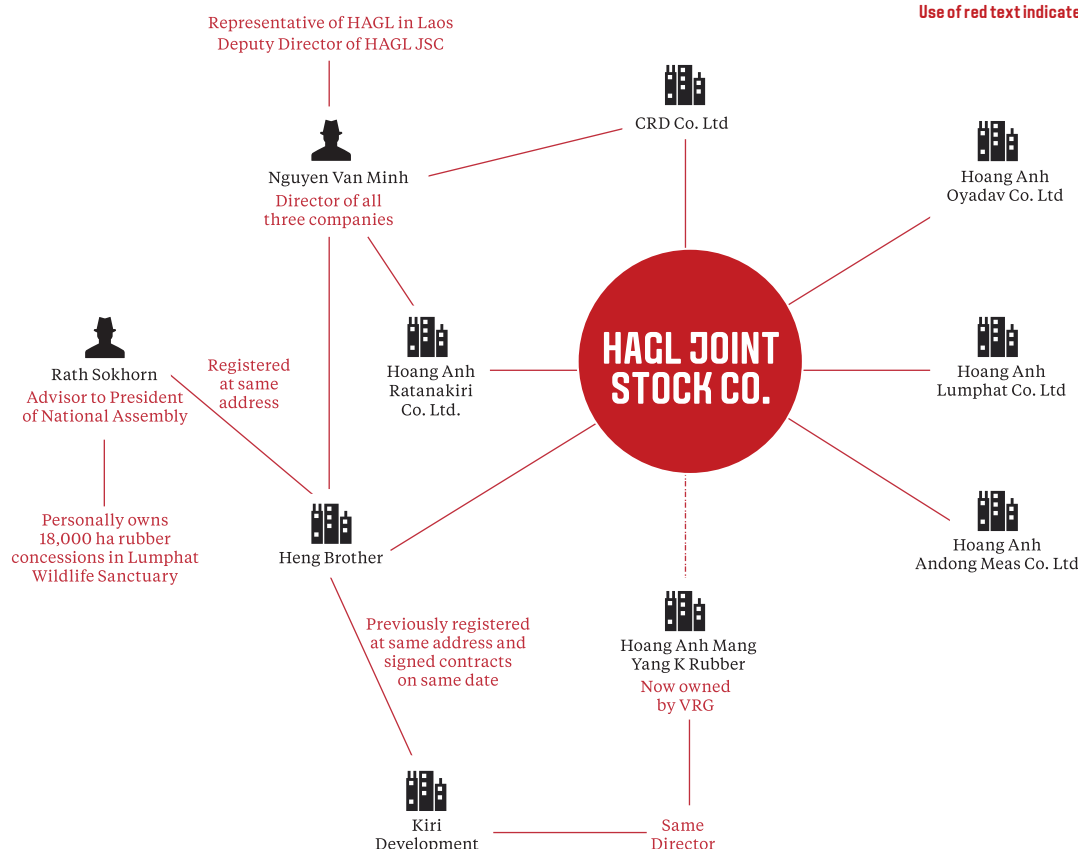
Use of red text indicate

Representative of HAGL in Laos
Deputy Director of HAGL JSC

Nguyen Van Minh
Director of all three companies

CRD Co. Ltd

Hoang Anh Oyadav Co. Ltd

Rath Sokhorn
Advisor to President of National Assembly

Registered at same address

Hoang Anh Ratanakiri Co. Ltd.

HAGL JOINT STOCK CO.

Hoang Anh Lumphat Co. Ltd

Personally owns 18,000 ha rubber concessions in Lumphat Wildlife Sanctuary

Heng Brother

Hoang Anh Andong Meas Co. Ltd

Previously registered at same address and signed contracts on same date

Hoang Anh Mang Yang K Rubber
Now owned by VRG

Kiri Development

Same Director